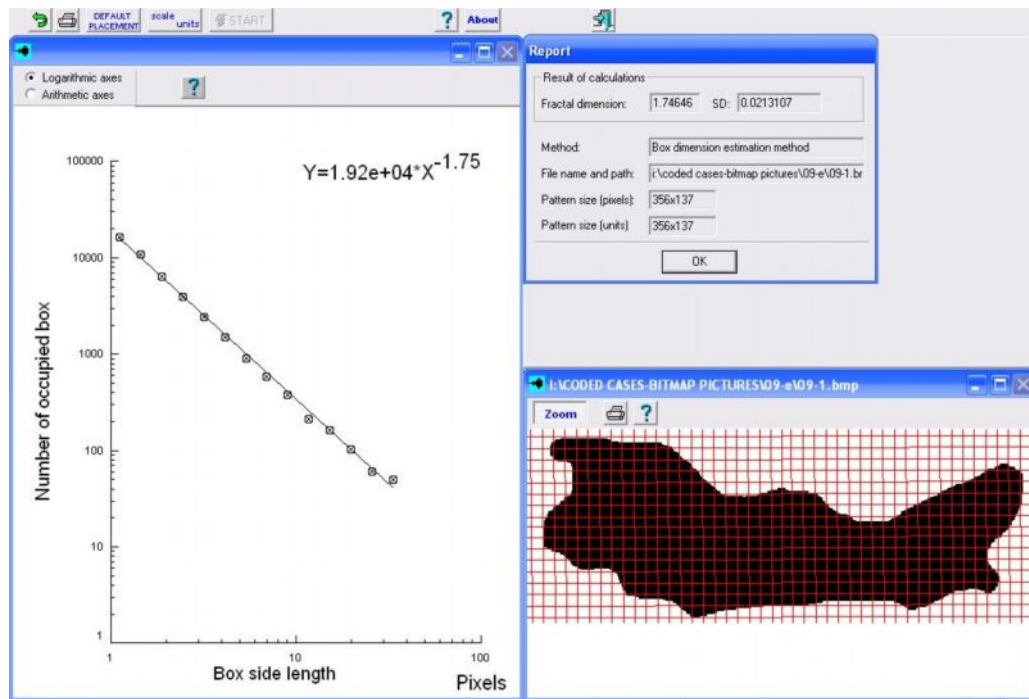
DEFAULT PLACEMENT scale units START ? About

Logarithmic axes
Arithmetic axes
?

$Y=1.92e+04*X^{-1.75}$

100000
10000
1000
100
10
1

Number of occupied box

1 10 100
Box side length
Pixels

Report
Result of calculations
Fractal dimension: 1.74646 SD: 0.0213107
Method: Box dimension estimation method
File name and path: i:\coded cases-bitmap pictures\09-e\09-1.bn
Pattern size (pixels): 356x137
Pattern size (units): 356x137
OK

I:\CODED CASES-BITMAP PICTURES\09-e\09-1.bmp
Zoom ?